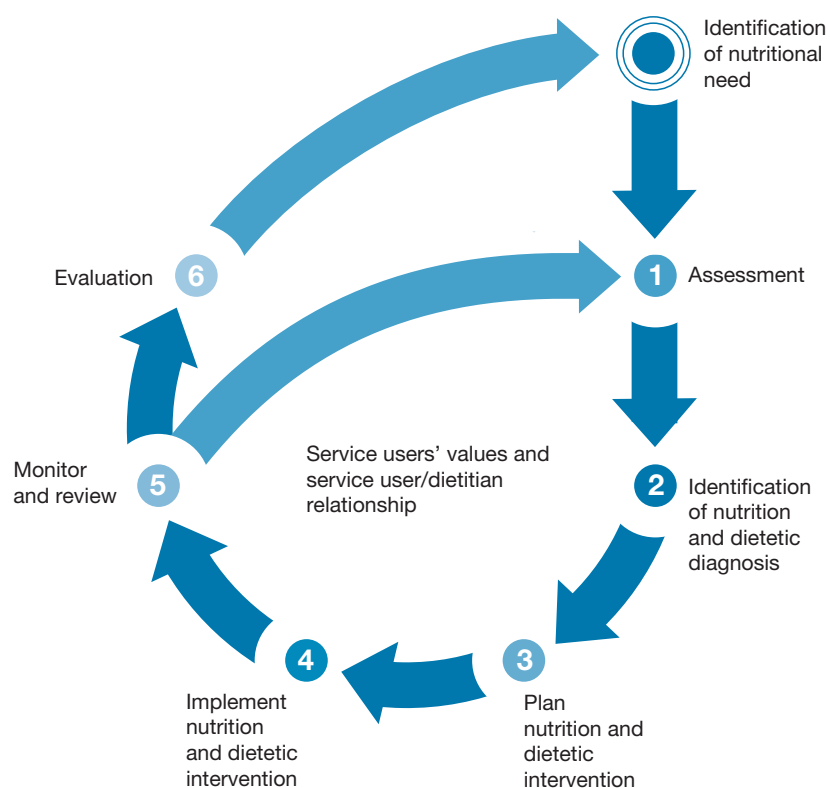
Identification of nutritional need

1 Assessment

2 Identification of nutrition and dietetic diagnosis

3 Plan nutrition and dietetic intervention

4 Implement nutrition and dietetic intervention

5 Monitor and review

6 Evaluation

Service users' values and service user/dietitian relationship